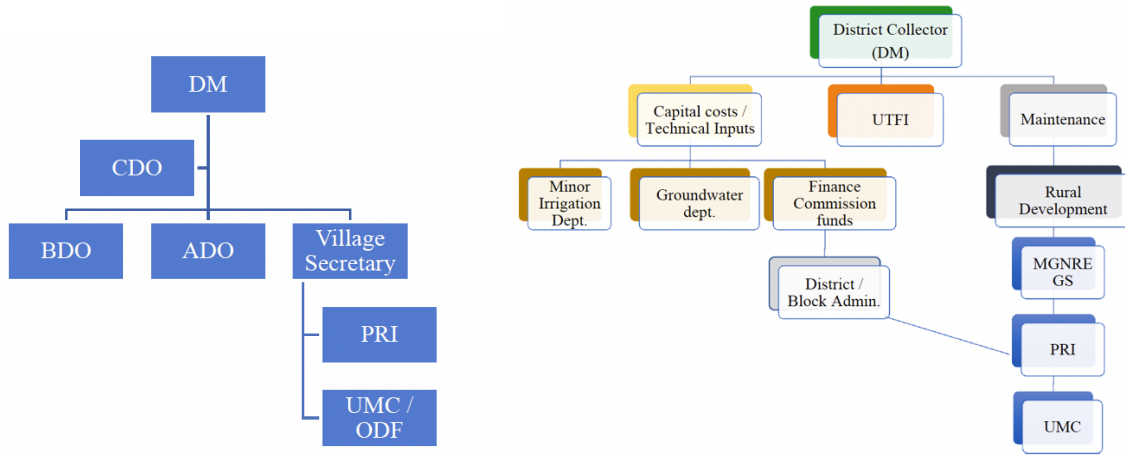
DM

CDO

BDO

ADO

Village Secretary

PRI

UMC / ODF

District Collector (DM)

Capital costs / Technical Inputs

UTFI

Maintenance

Minor Irrigation Dept.

Groundwater dept.

Finance Commission funds

Rural Development

District / Block Admin.

MGNREGS

PRI

UMC